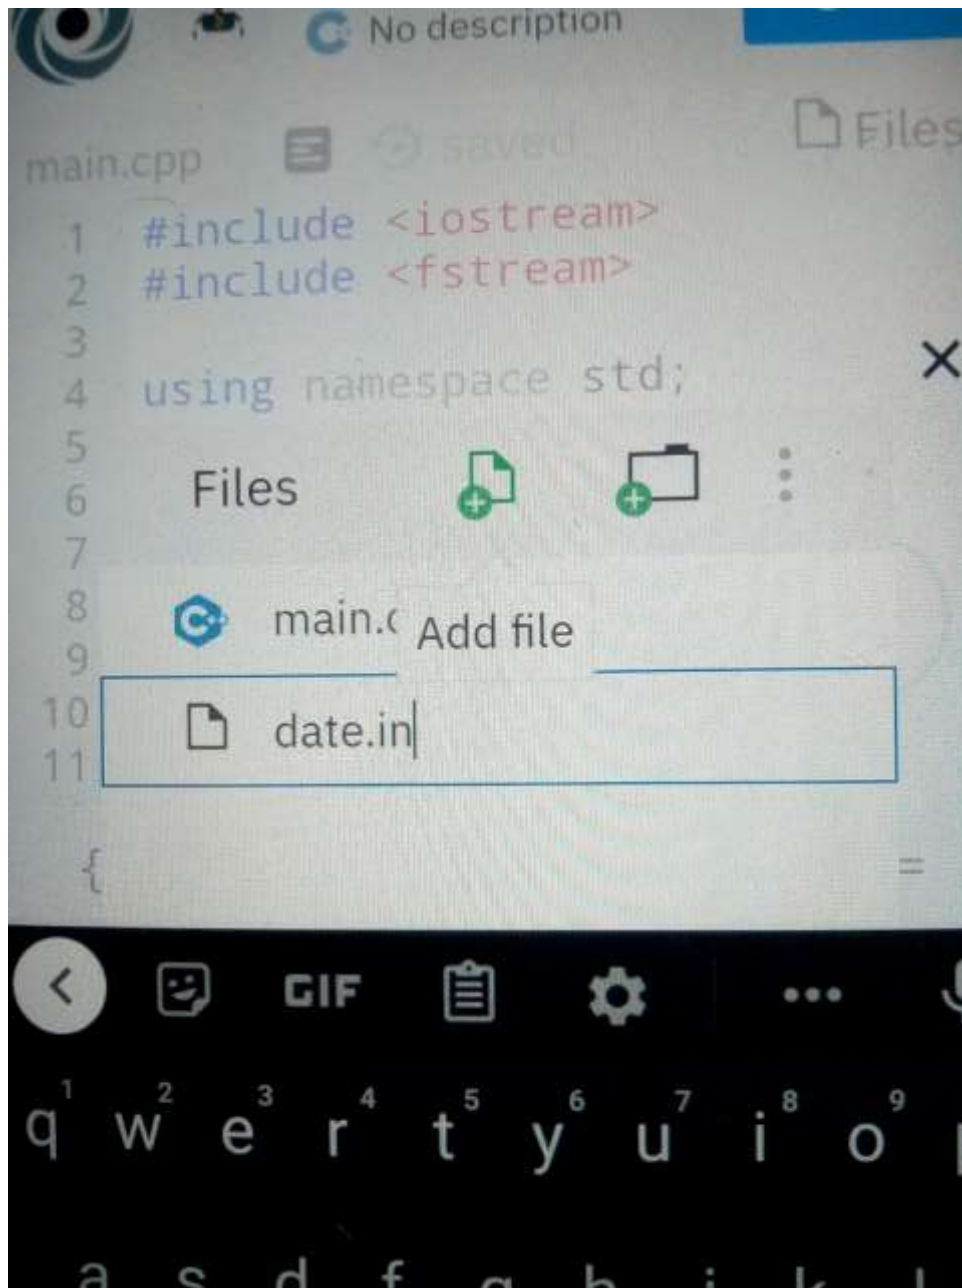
No description

main.cpp saved

Files

1 #include <iostream>
2 #include <fstream>
3
4 using namespace std;
5
6 Files
7
8 main.c Add file
9
10 date.in
11

{

GIF

q w e r t y u i o
1 2 3 4 5 6 7 8 9

a s d f g h j k l